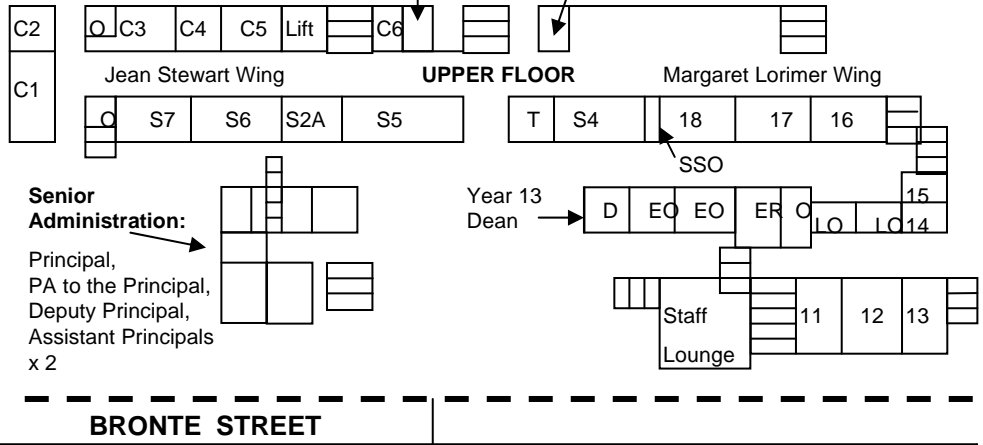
C2 O C3 C4 C5 Lift C6

C1

Jean Stewart Wing

UPPER FLOOR

Margaret Lorimer Wing

O S7 S6 S2A S5

T S4 18 17 16

SSO

15

Senior Administration:

Principal, PA to the Principal, Deputy Principal, Assistant Principals x 2

Year 13 Dean

D EO EO ER O LO LO 14

Staff Lounge

11 12 13

BRONTE STREET